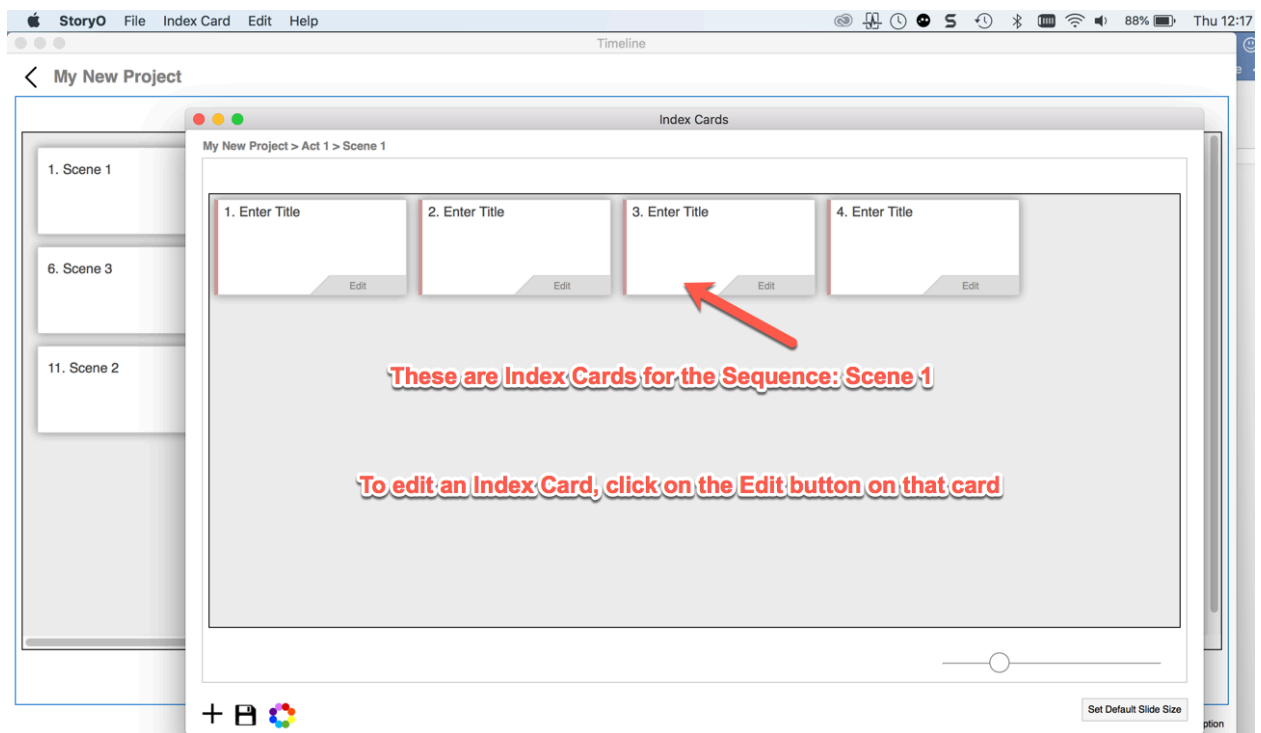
StoryO File Index Card Edit Help

88% Thu 12:17

Timeline

My New Project

1. Scene 1

6. Scene 3

11. Scene 2

Index Cards

My New Project > Act 1 > Scene 1

1. Enter Title
Edit

2. Enter Title
Edit

3. Enter Title
Edit

4. Enter Title
Edit

These are Index Cards for the Sequence: Scene 1

To edit an Index Card, click on the Edit button on that card

Set Default Slide Size

ption